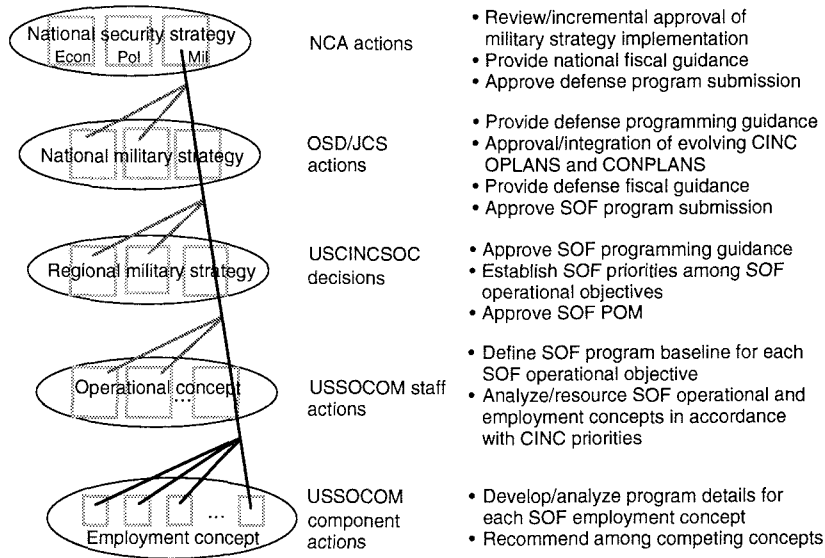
National security strategy
Econ Pol Mil

NCA actions

• Review/incremental approval of military strategy implementation
• Provide national fiscal guidance
• Approve defense program submission

National military strategy

OSD/JCS actions

• Provide defense programming guidance
• Approval/integration of evolving CINC OPLANS and CONPLANS
• Provide defense fiscal guidance
• Approve SOF program submission

Regional military strategy

USCINCSOC decisions

• Approve SOF programming guidance
• Establish SOF priorities among SOF operational objectives
• Approve SOF POM

Operational concept
...

USSOCOM staff actions

• Define SOF program baseline for each SOF operational objective
• Analyze/resource SOF operational and employment concepts in accordance with CINC priorities

...
Employment concept

USSOCOM component actions

• Develop/analyze program details for each SOF employment concept
• Recommend among competing concepts